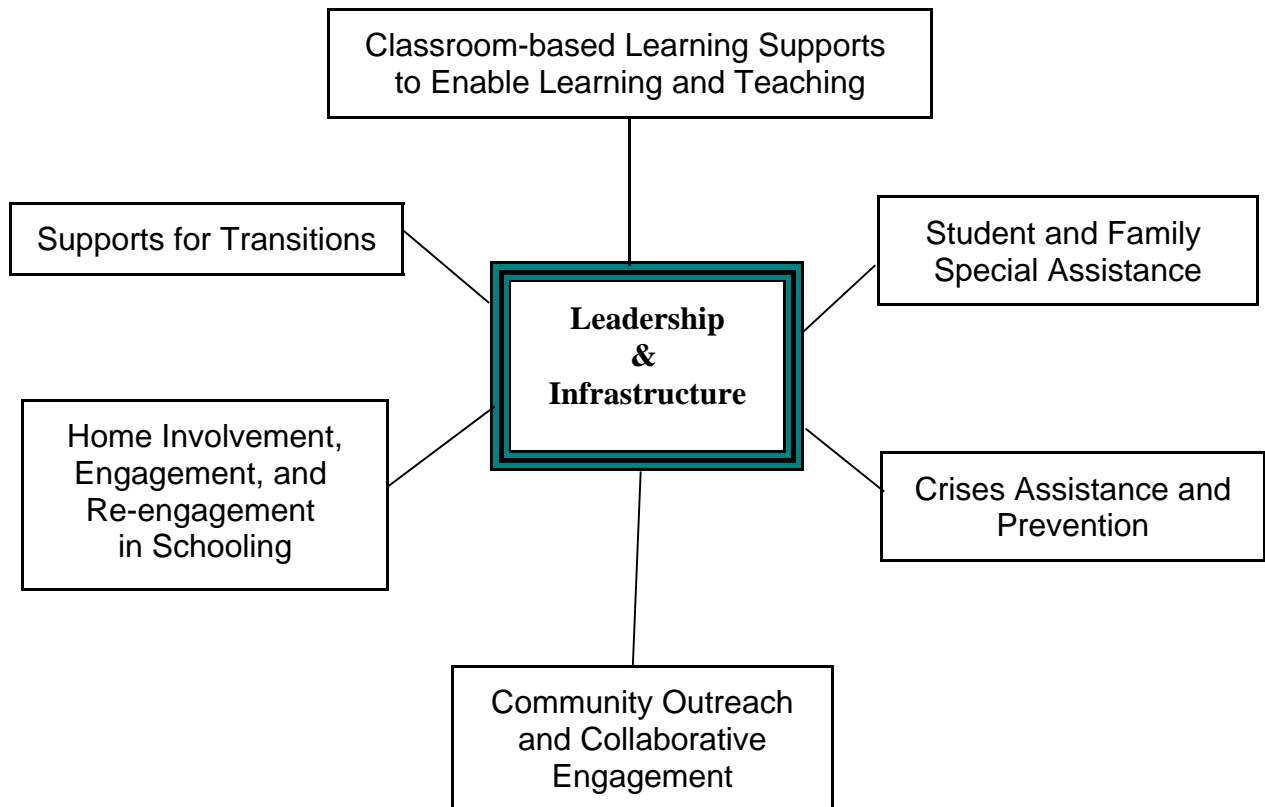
Classroom-based Learning Supports to Enable Learning and Teaching

Supports for Transitions

Student and Family Special Assistance

Leadership
&
Infrastructure

Home Involvement, Engagement, and Re-engagement in Schooling

Crises Assistance and Prevention

Community Outreach and Collaborative Engagement